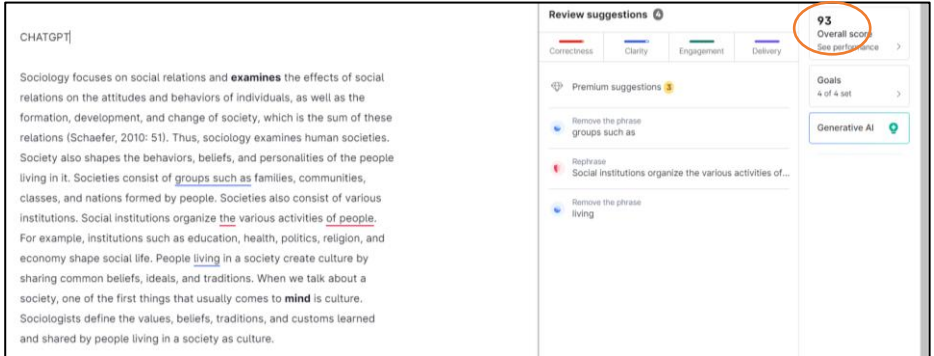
CHATGPT

Sociology focuses on social relations and **examines** the effects of social relations on the attitudes and behaviors of individuals, as well as the formation, development, and change of society, which is the sum of these relations (Schaefer, 2010: 51). Thus, sociology examines human societies. Society also shapes the behaviors, beliefs, and personalities of the people living in it. Societies consist of groups such as families, communities, classes, and nations formed by people. Societies also consist of various institutions. Social institutions organize the various activities of people. For example, institutions such as education, health, politics, religion, and economy shape social life. People living in a society create culture by sharing common beliefs, ideals, and traditions. When we talk about a society, one of the first things that usually comes to **mind** is culture. Sociologists define the values, beliefs, traditions, and customs learned and shared by people living in a society as culture.

Review suggestions 4

Correctness | Clarity | Engagement | Delivery

Premium suggestions 3

Remove the phrase
groups such as

Rephrase
Social institutions organize the various activities of...

Remove the phrase
living

93
Overall score
See performance

Goals
4 of 4 set

Generative AI